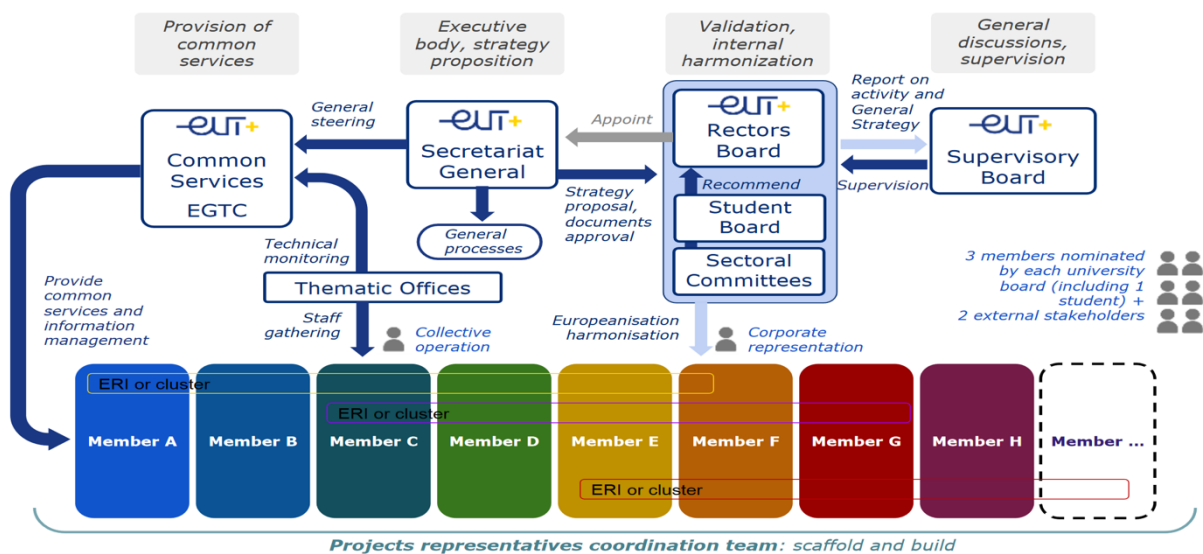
Provision of common services

Executive body, strategy proposition

Validation, internal harmonization

General discussions, supervision

EUT+ Common Services EGTC

General steering

EUT+ Secretariat General

Appoint

EUT+ Rectors Board

Report on activity and General Strategy

EUT+ Supervisory Board

Supervision

Recommend

Student Board

Sectoral Committees

Strategy proposal, documents approval

General processes

Technical monitoring

Thematic Offices

Provide common services and information management

Staff gathering

Collective operation

Europeanisation harmonisation

Corporate representation

3 members nominated by each university board (including 1 student) + 2 external stakeholders

ERI or cluster

ERI or cluster

ERI or cluster

Member A

Member B

Member C

Member D

Member E

Member F

Member G

Member H

Member ...

Projects representatives coordination team: scaffold and build